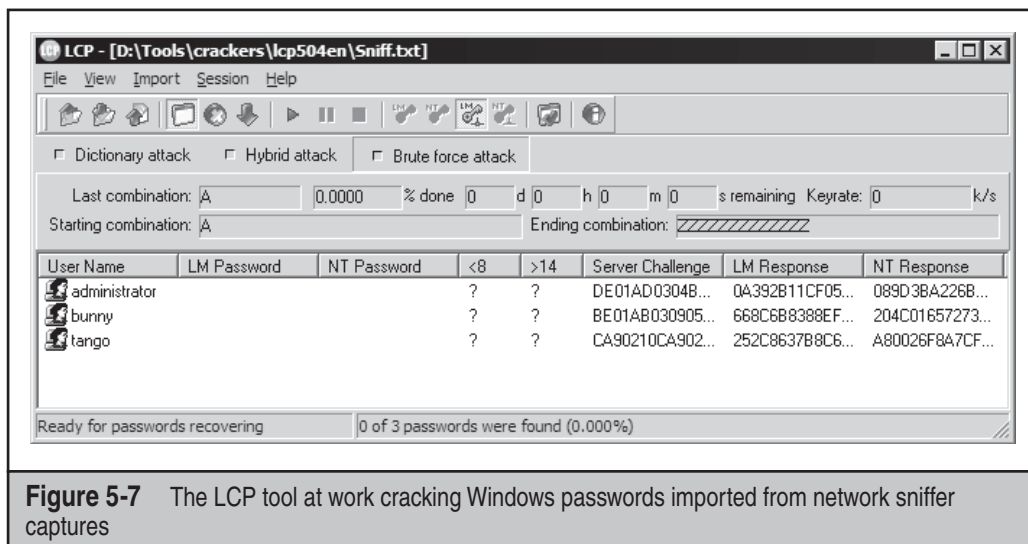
LCP - [D:\Tools\crackers\lcp504en\Sniff.txt]

File View Import Session Help

Dictionary attack Hybrid attack Brute force attack

Last combination: A 0.0000 % done 0 d 0 h 0 m 0 s remaining Keyrate: 0 k/s

Starting combination: A Ending combination: ZZZZZZZZZZZZZ

| User Name | LM Password | NT Password | <8 | >14 | Server Challenge | LM Response | NT Response |
|---|---|---|---|---|---|---|---|
| administrator | | | ? | ? | DE01AD0304B... | 0A392B11CF05... | 089D3BA226B... |
| bunny | | | ? | ? | BE01AB030905... | 668C6B8388EF... | 204C01657273... |
| tango | | | ? | ? | CA90210CA902... | 252C8637B8C6... | A80026F8A7CF... |

Ready for passwords recovering 0 of 3 passwords were found (0.000%)

**Figure 5-7** The LCP tool at work cracking Windows passwords imported from network sniffer captures